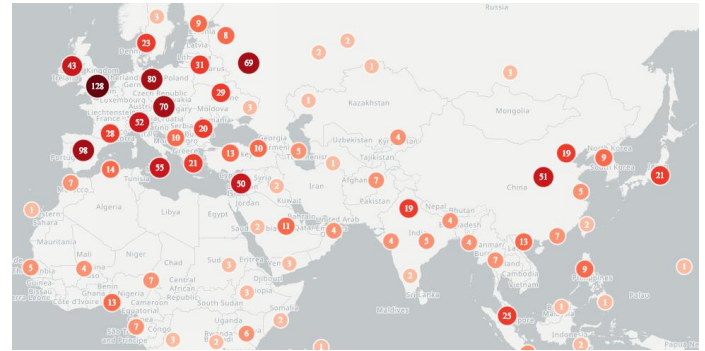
Russia
3
9
2
23
Latvia
8
2
43
Kingdom
128
Ireland
80
Poland
31
69
1
3
Czech Republic
Luxembourg
70
Moldova
29
1
Kazakhstan
Liechtenstein
Austria
France
52
Serbia
1
28
10
20
3
Mongolia
Uzbekistan
Kyrgyzstan
4
Georgia
98
Portugal
10
Armenia
5
Tajikistan
19
Korea
9
14
55
21
13
2
1
Tunisia
7
Afghanistan
51
21
China
50
Syria
2
Iran
Jordan
Kuwait
5
1
Algeria
Libya
Egypt
19
Nepal
Bhutan
2
Sahara
2
11
United Arab
4
Pakistan
Mauritania
2
Saudi
Qatar
4
5
India
4
13
7
Mali
Niger
Sudan
Eritrea
3
2
Myanmar
7
1
5
4
Chad
Djibouti
Laos
9
7
Central
2
Cambodia
Philippines
Guinea
Benin
African Republic
3
Sri Lanka
Palau
13
Côte d'Ivoire
Ghana
Nigeria
Cameroon
South Sudan
Somalia
Leone
Equatorial
2
Maldives
25
1
São Tomé
7
Congo
6
2
1
Indonesia
Papua New
and Príncipe
3
2
2
Uganda